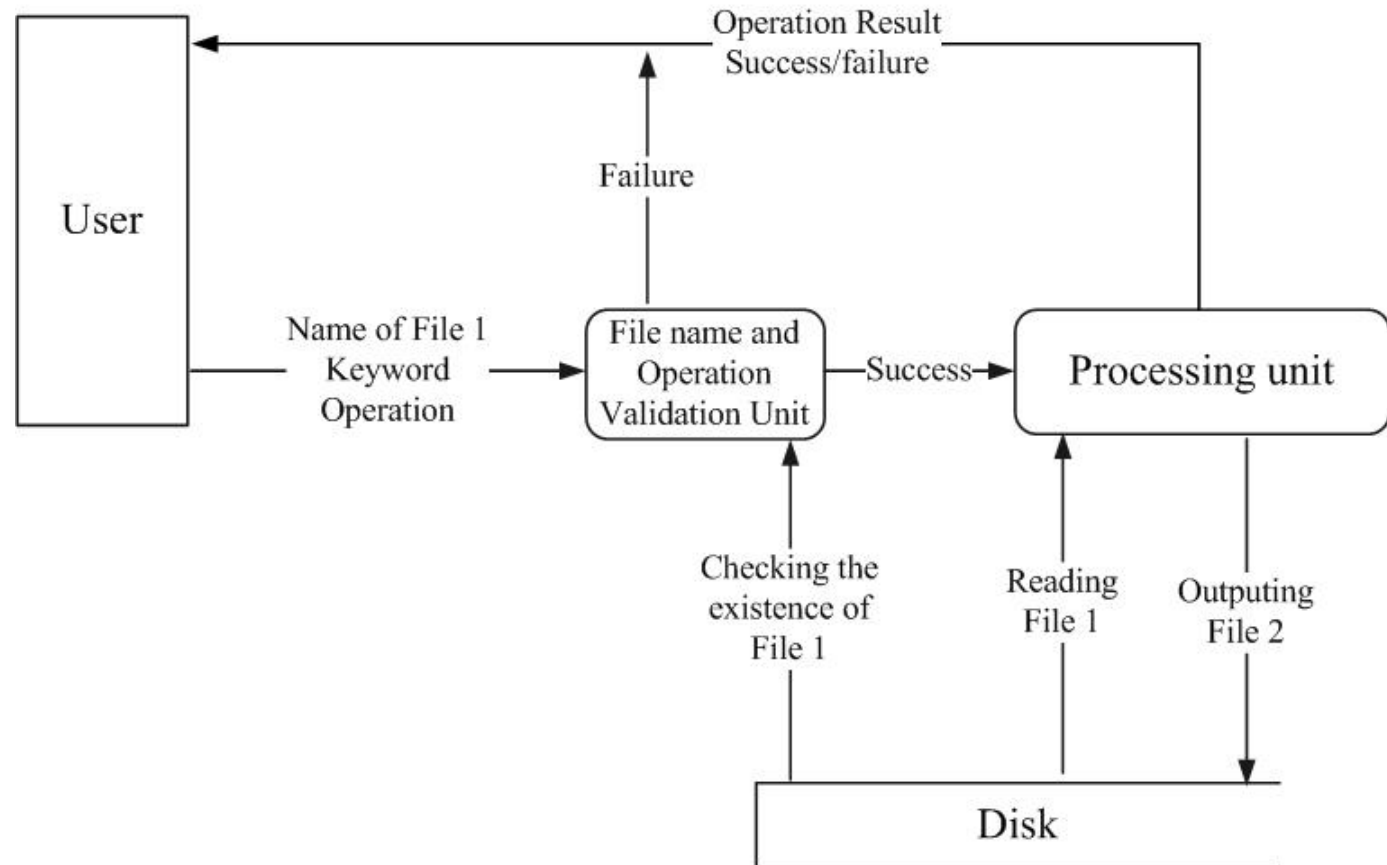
Operation Result
Success/failure

User

Failure

Name of File 1
Keyword
Operation

File name and
Operation
Validation Unit

Success

Processing unit

Checking the
existence of
File 1

Reading
File 1

Outputing
File 2

Disk